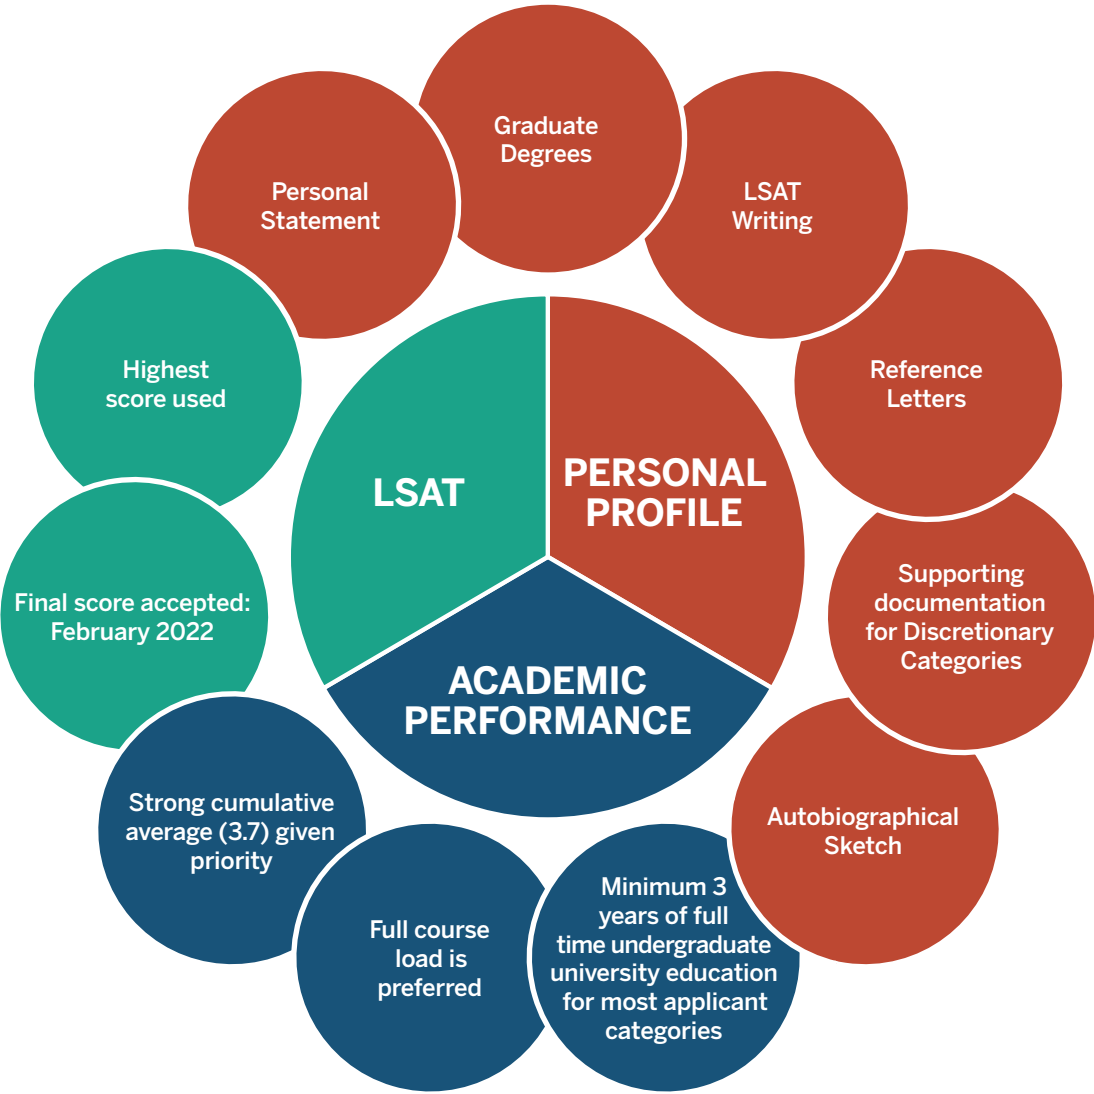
LSAT

PERSONAL PROFILE

ACADEMIC PERFORMANCE

Graduate Degrees

LSAT Writing

Reference Letters

Supporting documentation for Discretionary Categories

Autobiographical Sketch

Minimum 3 years of full time undergraduate university education for most applicant categories

Full course load is preferred

Strong cumulative average (3.7) given priority

Final score accepted: February 2022

Highest score used

Personal Statement